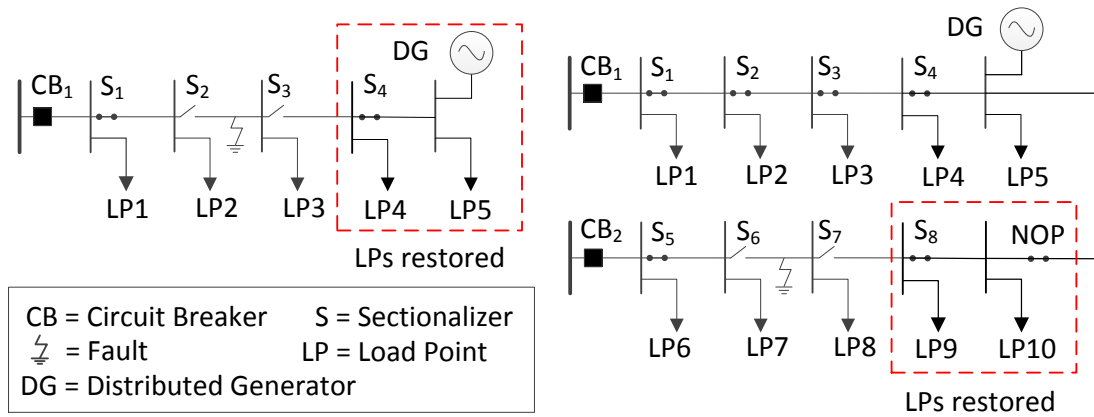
DG

$CB_1$ $S_1$ $S_2$ $S_3$ $S_4$

LP1 LP2 LP3 LP4 LP5

LPs restored

DG

$CB_1$ $S_1$ $S_2$ $S_3$ $S_4$

LP1 LP2 LP3 LP4 LP5

$CB_2$ $S_5$ $S_6$ $S_7$ $S_8$ NOP

LP6 LP7 LP8 LP9 LP10

LPs restored

CB = Circuit Breaker S = Sectionalizer
= Fault LP = Load Point
DG = Distributed Generator